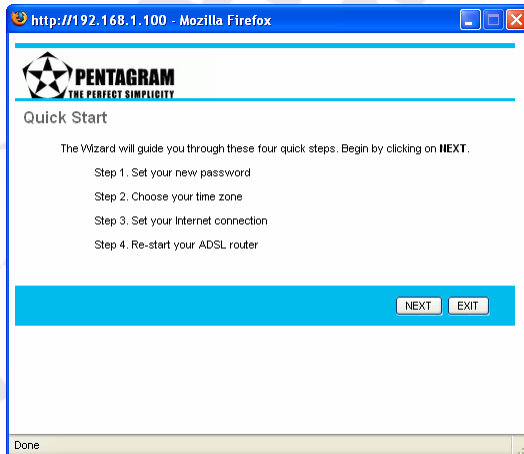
http://192.168.1.100 - Mozilla Firefox

PENTAGRAM
THE PERFECT SIMPLICITY

Quick Start

The Wizard will guide you through these four quick steps. Begin by clicking on NEXT.

Step 1. Set your new password

Step 2. Choose your time zone

Step 3. Set your Internet connection

Step 4. Re-start your ADSL router

NEXT EXIT

Done